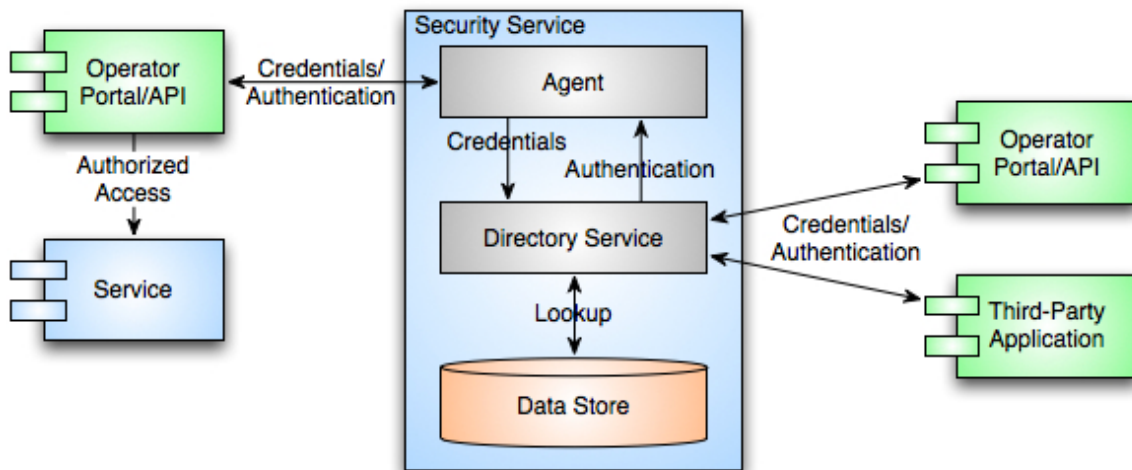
Operator Portal/API

Credentials/ Authentication

Authorized Access

Service

Security Service

Agent

Credentials

Authentication

Directory Service

Lookup

Data Store

Operator Portal/API

Credentials/ Authentication

Third-Party Application